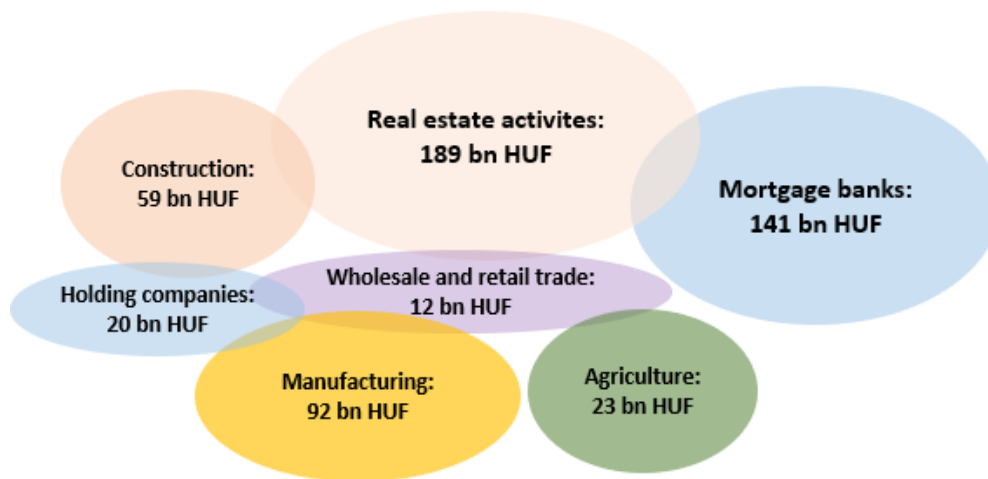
Real estate activites:
189 bn HUF

Construction:
59 bn HUF

Mortgage banks:
141 bn HUF

Holding companies:
20 bn HUF

Wholesale and retail trade:
12 bn HUF

Manufacturing:
92 bn HUF

Agriculture:
23 bn HUF